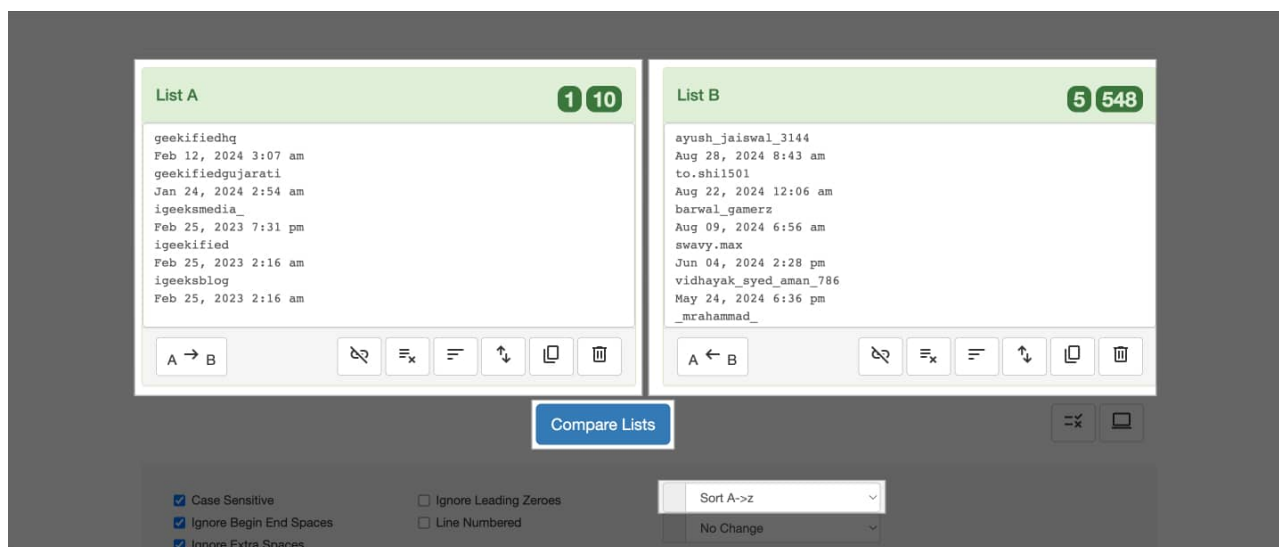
List A
1 10

geekifiedhq
Feb 12, 2024 3:07 am
geekifiedgujarati
Jan 24, 2024 2:54 am
igeeksmedia_
Feb 25, 2023 7:31 pm
igeekified
Feb 25, 2023 2:16 am
igeeksblog
Feb 25, 2023 2:16 am

A → B

List B
5 548

ayush_jaiswal_3144
Aug 28, 2024 8:43 am
to.shi1501
Aug 22, 2024 12:06 am
barwal_gamerz
Aug 09, 2024 6:56 am
swavy.max
Jun 04, 2024 2:28 pm
vidhayak_syed_aman_786
May 24, 2024 6:36 pm
_mrahammad_

A ← B

Compare Lists

Case Sensitive
Ignore Begin End Spaces
Ignore Extra Spaces
Ignore Leading Zeroes
Line Numbered
Sort A->z
No Change